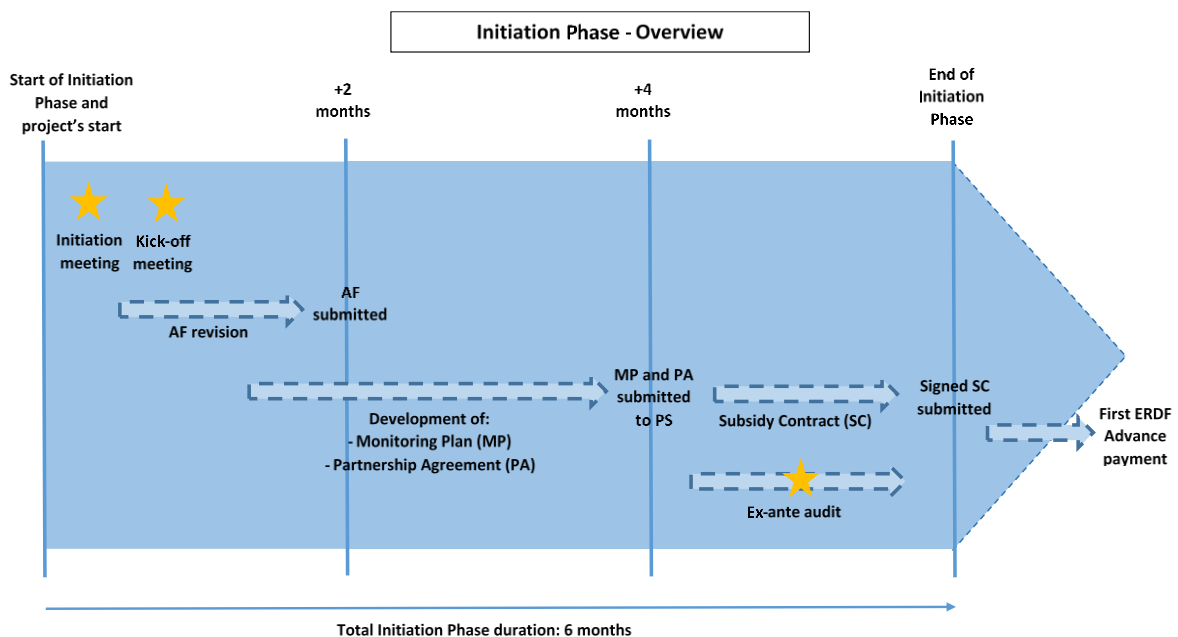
Initiation Phase - Overview

Start of Initiation Phase and project's start

+2 months

+4 months

End of Initiation Phase

Initiation meeting

Kick-off meeting

AF submitted

AF revision

MP and PA submitted to PS

Development of:
- Monitoring Plan (MP)
- Partnership Agreement (PA)

Subsidy Contract (SC)

Signed SC submitted

First ERDF Advance payment

Ex-ante audit

Total Initiation Phase duration: 6 months